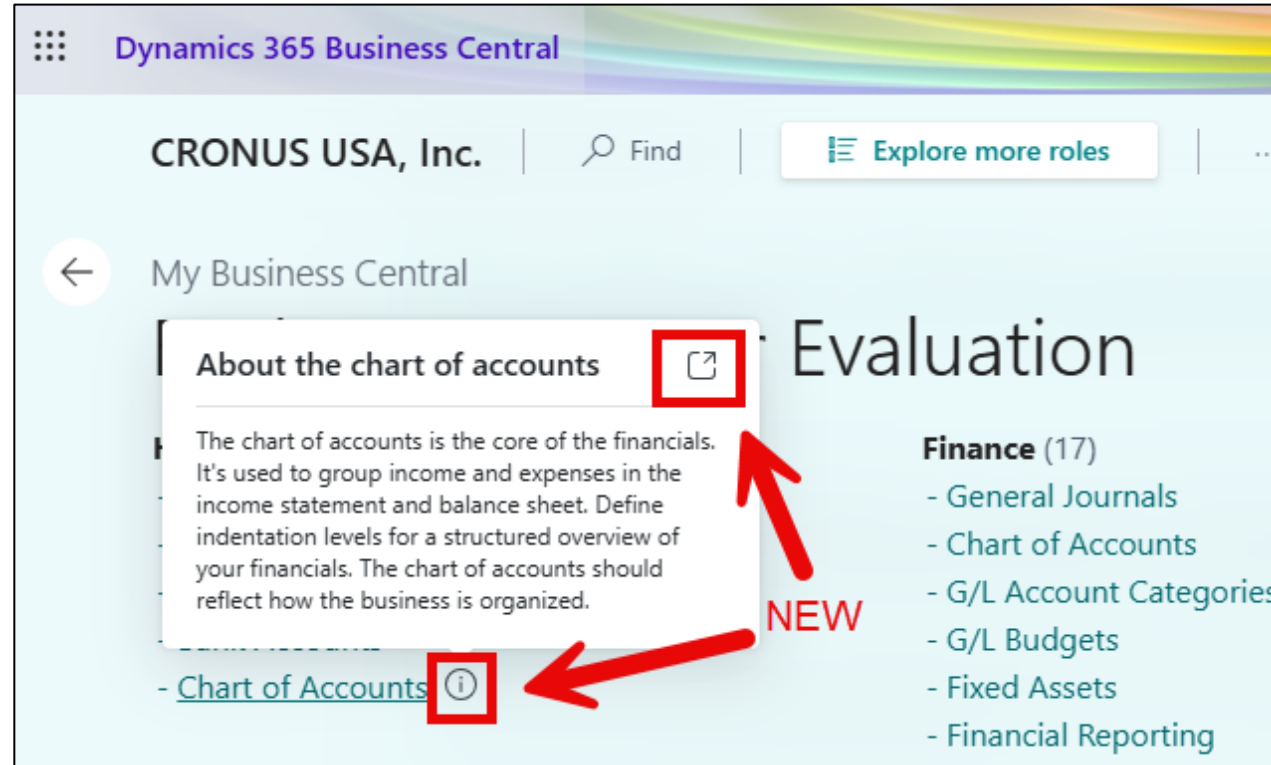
Dynamics 365 Business Central

CRONUS USA, Inc.

Find

Explore more roles

My Business Central

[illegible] Evaluation

About the chart of accounts

The chart of accounts is the core of the financials. It's used to group income and expenses in the income statement and balance sheet. Define indentation levels for a structured overview of your financials. The chart of accounts should reflect how the business is organized.

NEW

- Chart of Accounts

Finance (17)
- General Journals
- Chart of Accounts
- G/L Account Categories
- G/L Budgets
- Fixed Assets
- Financial Reporting